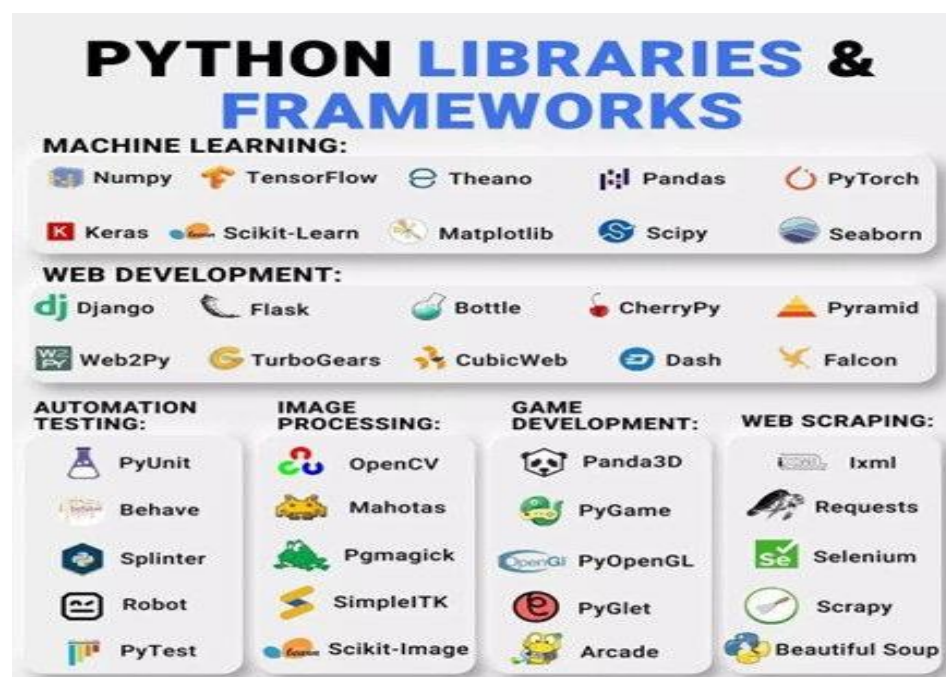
PYTHON LIBRARIES & FRAMEWORKS

MACHINE LEARNING:

Numpy
TensorFlow
Theano
Pandas
PyTorch
Keras
Scikit-Learn
Matplotlib
Scipy
Seaborn

WEB DEVELOPMENT:

Django
Flask
Bottle
CherryPy
Pyramid
Web2Py
TurboGears
CubicWeb
Dash
Falcon

AUTOMATION TESTING:

PyUnit
Behave
Splinter
Robot
PyTest

IMAGE PROCESSING:

OpenCV
Mahotas
Pgmagick
SimpleITK
Scikit-Image

GAME DEVELOPMENT:

Panda3D
PyGame
PyOpenGL
PyGlet
Arcade

WEB SCRAPING:

lxml
Requests
Selenium
Scrapy
Beautiful Soup